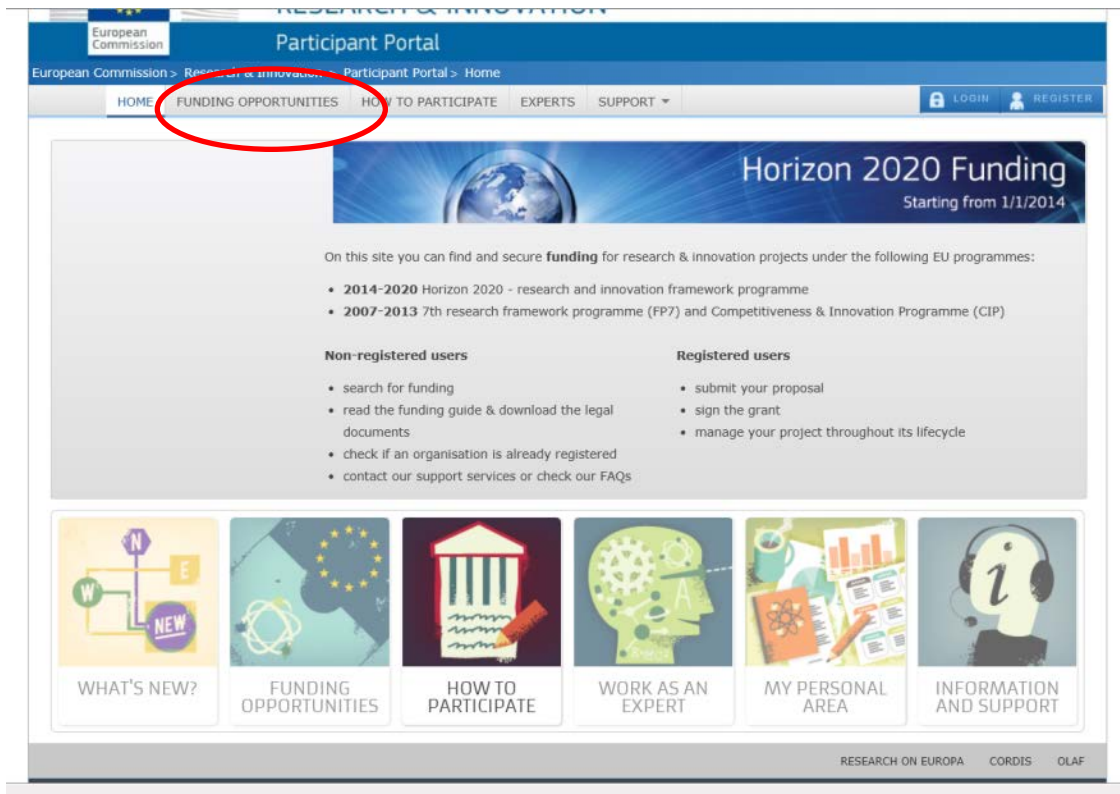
European Commission

RESEARCH & INNOVATION

Participant Portal

European Commission > Research & Innovation > Participant Portal > Home

HOME FUNDING OPPORTUNITIES HOW TO PARTICIPATE EXPERTS SUPPORT

LOGIN REGISTER

Horizon 2020 Funding
Starting from 1/1/2014

On this site you can find and secure **funding** for research & innovation projects under the following EU programmes:

- **2014-2020** Horizon 2020 - research and innovation framework programme
- **2007-2013** 7th research framework programme (FP7) and Competitiveness & Innovation Programme (CIP)

**Non-registered users**

- search for funding
- read the funding guide & download the legal documents
- check if an organisation is already registered
- contact our support services or check our FAQs

**Registered users**

- submit your proposal
- sign the grant
- manage your project throughout its lifecycle

N E W NEW

WHAT'S NEW?

FUNDING OPPORTUNITIES

HOW TO PARTICIPATE

WORK AS AN EXPERT

MY PERSONAL AREA

INFORMATION AND SUPPORT

RESEARCH ON EUROPA CORDIS OLAF